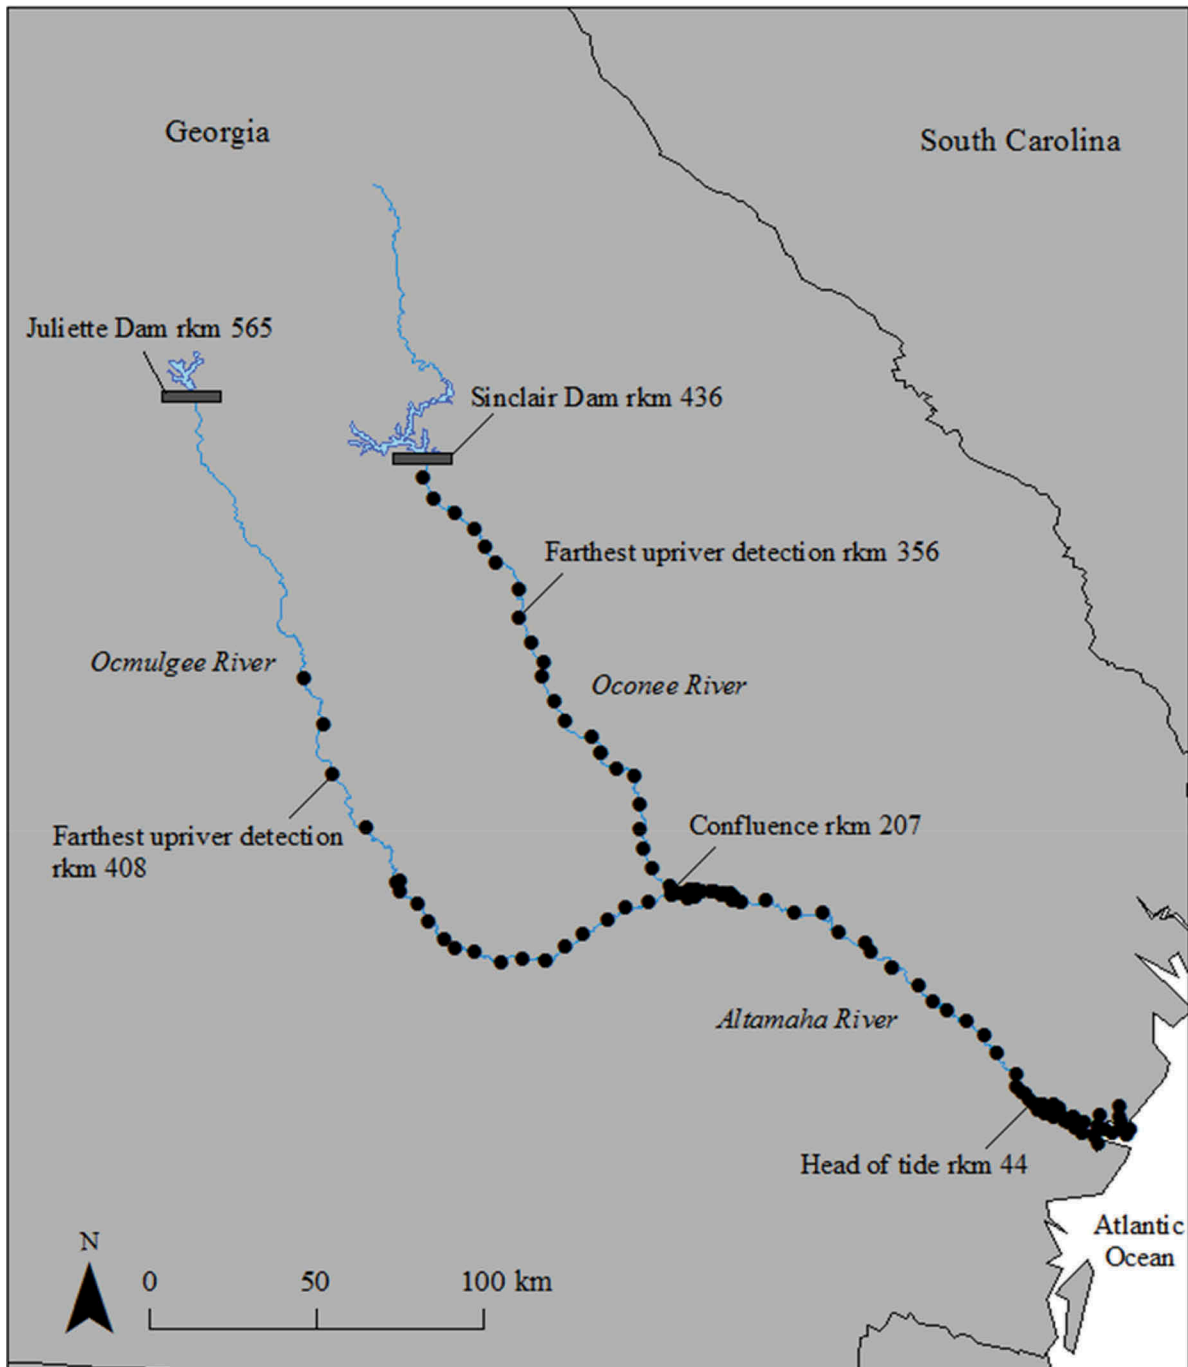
Georgia

South Carolina

Juliette Dam rkm 565

Sinclair Dam rkm 436

Farthest upriver detection rkm 356

Ocmulgee River

Oconee River

Farthest upriver detection rkm 408

Confluence rkm 207

Altamaha River

Head of tide rkm 44

Atlantic Ocean

N

0 50 100 km